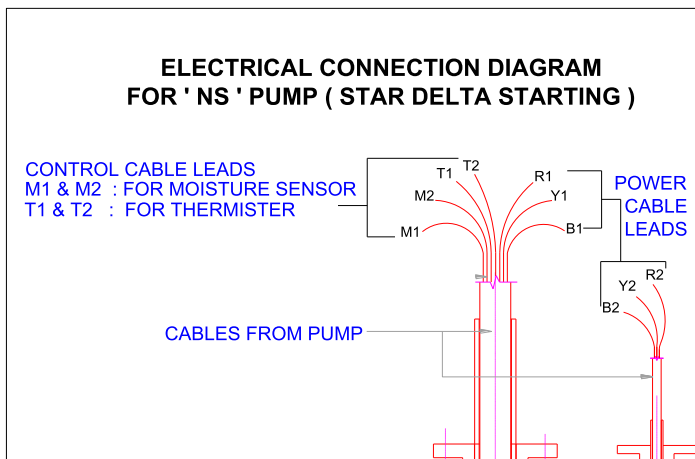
ELECTRICAL CONNECTION DIAGRAM
FOR ' NS ' PUMP ( STAR DELTA STARTING )

CONTROL CABLE LEADS
M1 & M2 : FOR MOISTURE SENSOR
T1 & T2 : FOR THERMISTER

T2
T1
M2
M1

R1
Y1
B1

POWER
CABLE
LEADS

R2
Y2
B2

CABLES FROM PUMP